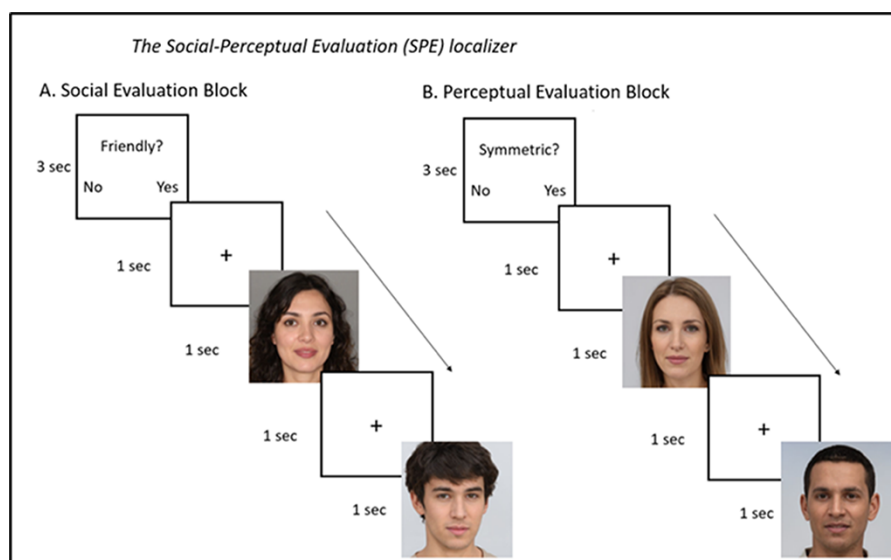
The Social-Perceptual Evaluation (SPE) localizer

A. Social Evaluation Block

3 sec

Friendly?

No Yes

1 sec

+

1 sec

1 sec

+

1 sec

B. Perceptual Evaluation Block

3 sec

Symmetric?

No Yes

1 sec

+

1 sec

1 sec

+

1 sec